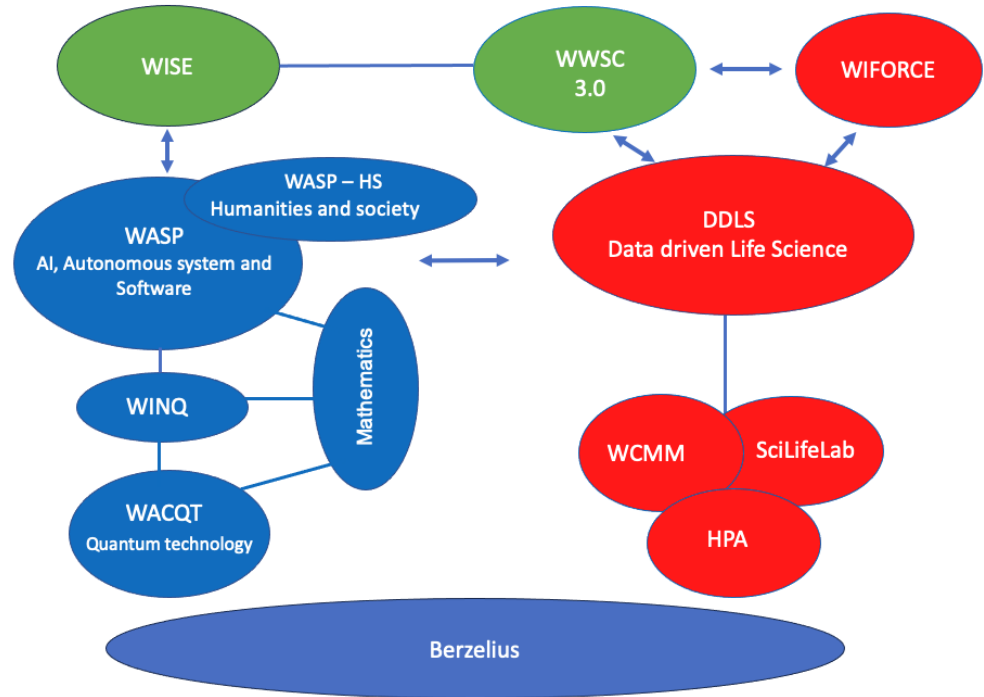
WISE

WWSC
3.0

WIFORCE

WASP – HS
Humanities and society

WASP
AI, Autonomous system and Software

DDLS
Data driven Life Science

Mathematics

WINQ

WACQT
Quantum technology

WCMM

SciLifeLab

HPA

Berzelius